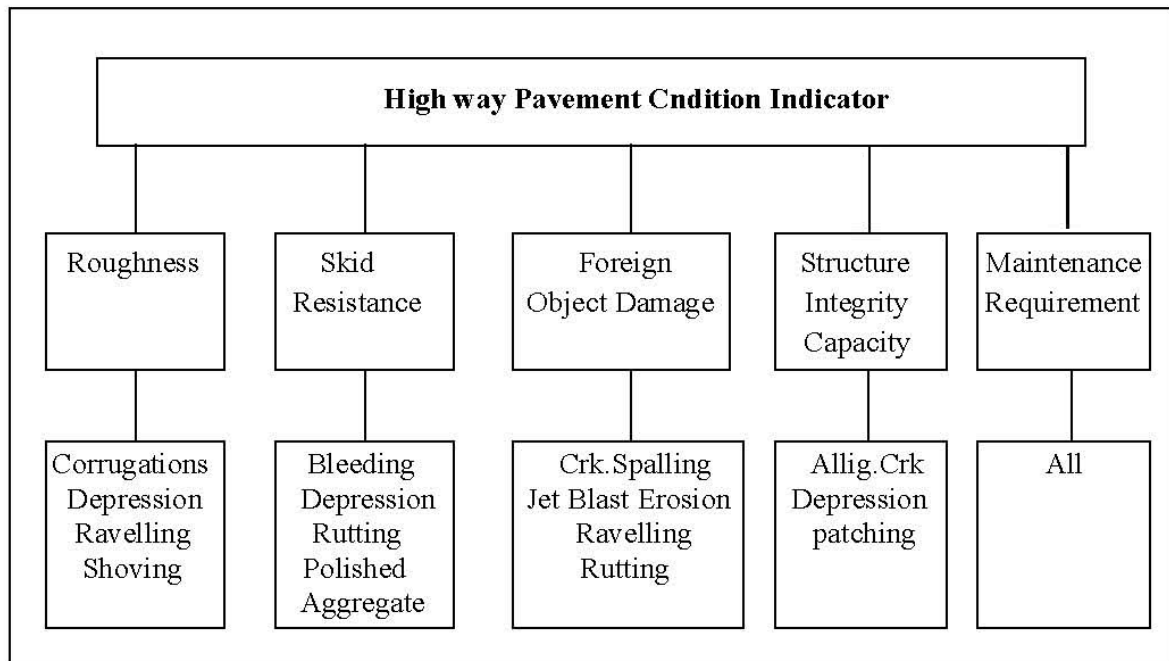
High way Pavement Cndition Indicator

Roughness

Corrugations
Depression
Ravelling
Shoving

Skid Resistance

Bleeding
Depression
Rutting
Polished Aggregate

Foreign Object Damage

Crk.Spalling
Jet Blast Erosion
Ravelling
Rutting

Structure Integrity Capacity

Allig.Crk
Depression
patching

Maintenance Requirement

All